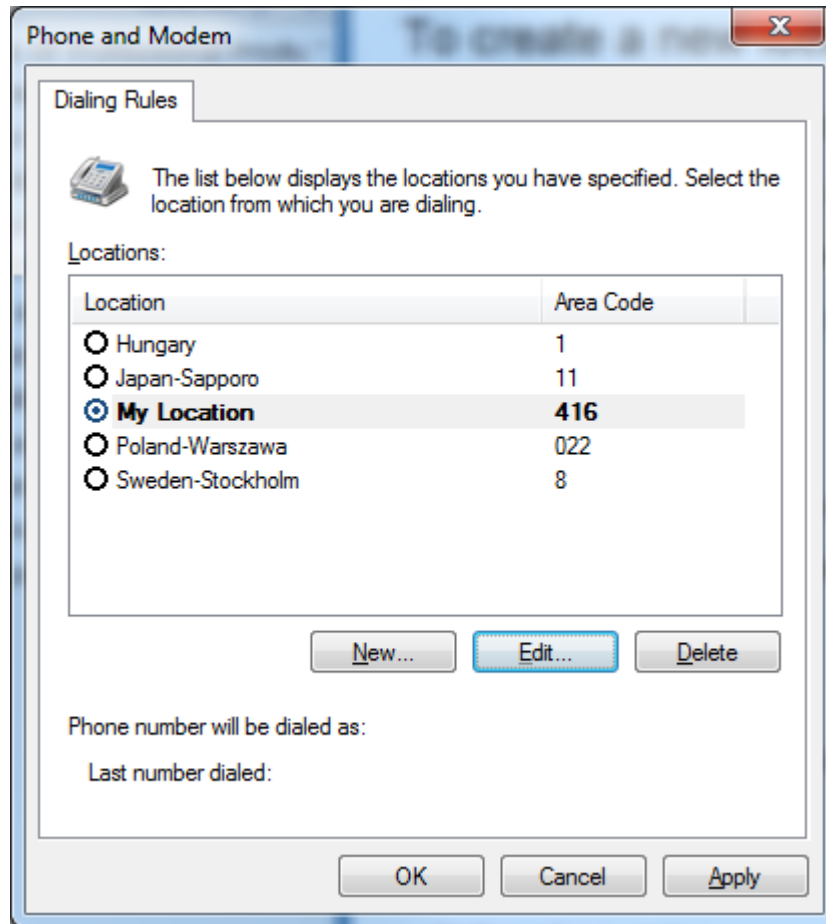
Phone and Modem

Dialing Rules

The list below displays the locations you have specified. Select the location from which you are dialing.

Locations:

| Location | Area Code |
|---|---|
| Hungary | 1 |
| Japan-Sapporo | 11 |
| My Location | 416 |
| Poland-Warszawa | 022 |
| Sweden-Stockholm | 8 |

New... Edit... Delete

Phone number will be dialed as:

Last number dialed:

OK Cancel Apply